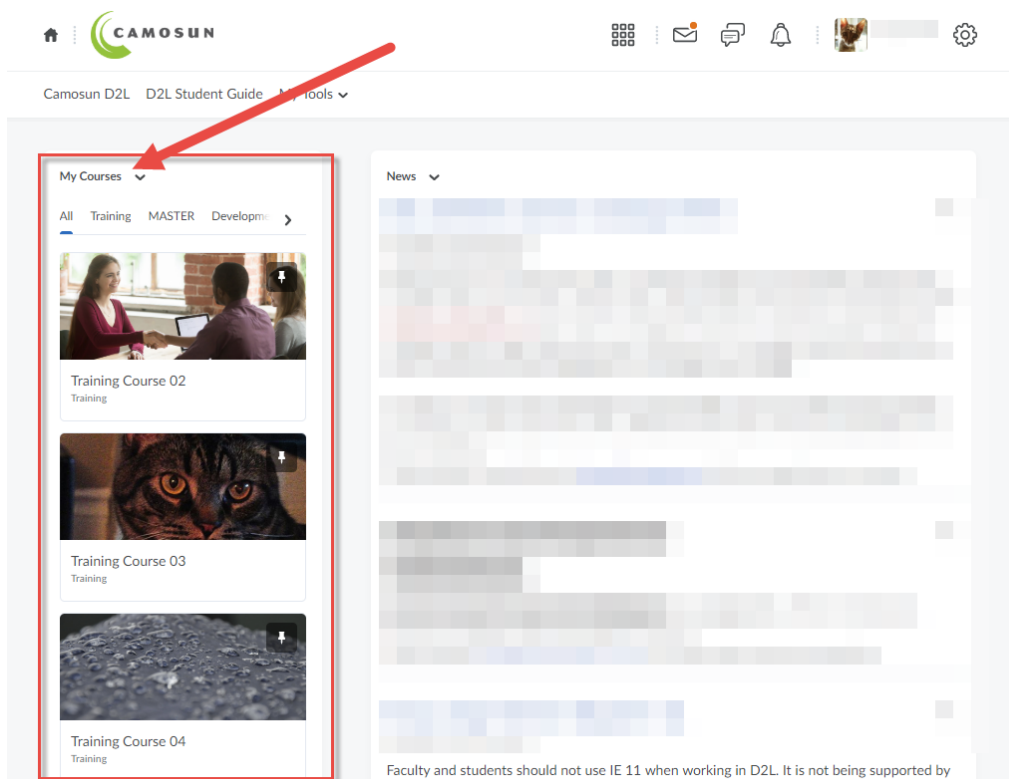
CAMOSUN

Camosun D2L D2L Student Guide My Tools

My Courses

All Training MASTER Developme

Training Course 02
Training

Training Course 03
Training

Training Course 04
Training

News

Faculty and students should not use IE 11 when working in D2L. It is not being supported by